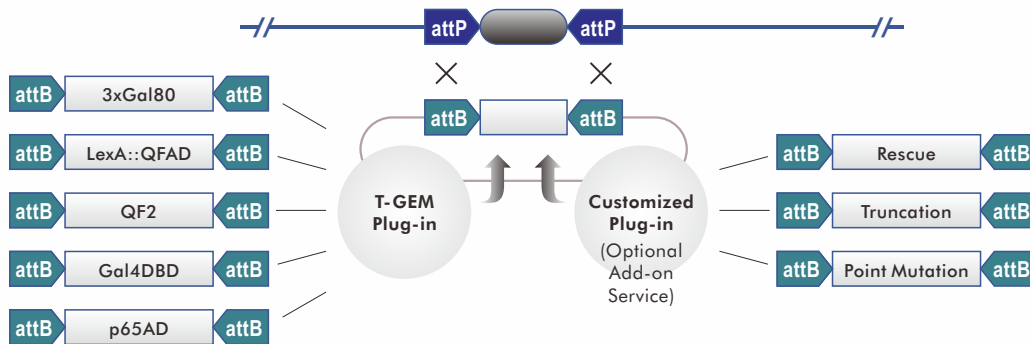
attP attP

attB attB

attB 3xGal80 attB

attB LexA::QFAD attB

attB QF2 attB

attB Gal4DBD attB

attB p65AD attB

T-GEM Plug-in

Customized Plug-in (Optional Add-on Service)

attB Rescue attB

attB Truncation attB

attB Point Mutation attB